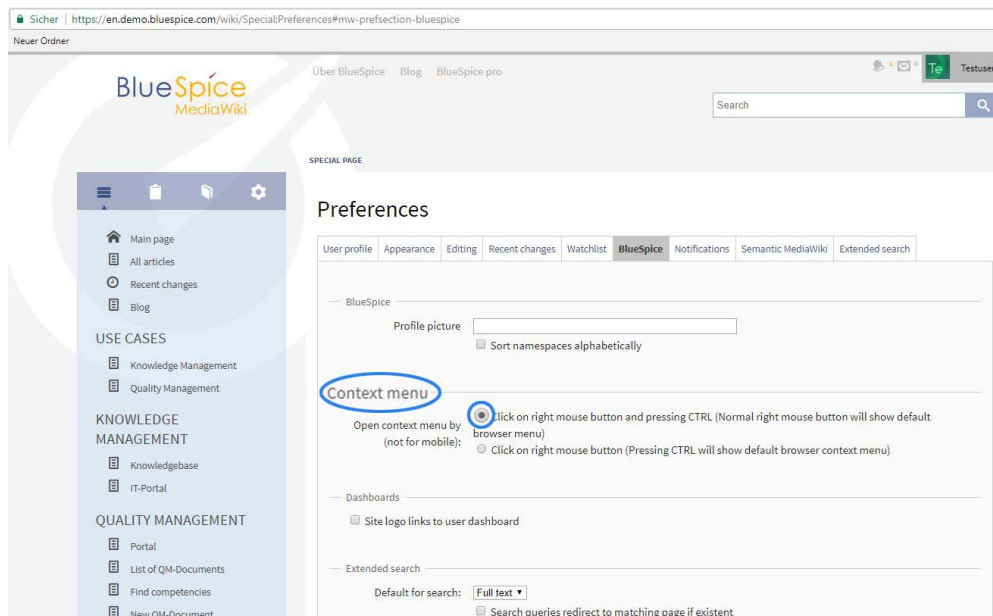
Sicher | https://en.demo.bluespice.com/wiki/Special:Preferences#mw-prefsection-bluespice

Neuer Ordner

BlueSpice MediaWiki

Über BlueSpice Blog BlueSpice pro

Te Testuser

Search

SPECIAL PAGE

Preferences

Main page
All articles
Recent changes
Blog

USE CASES
Knowledge Management
Quality Management

KNOWLEDGE MANAGEMENT
Knowledgebase
IT-Portal

QUALITY MANAGEMENT
Portal
List of QM-Documents
Find competencies
New QM-Document

| User profile | Appearance | Editing | Recent changes | Watchlist | BlueSpice | Notifications | Semantic MediaWiki | Extended search |
|---|---|---|---|---|---|---|---|---|

BlueSpice

Profile picture

Sort namespaces alphabetically

Context menu

Open context menu by (not for mobile):

Click on right mouse button and pressing CTRL (Normal right mouse button will show default browser menu)

Click on right mouse button (Pressing CTRL will show default browser context menu)

Dashboards

Site logo links to user dashboard

Extended search

Default for search: Full text

Search queries redirect to matching page if existent